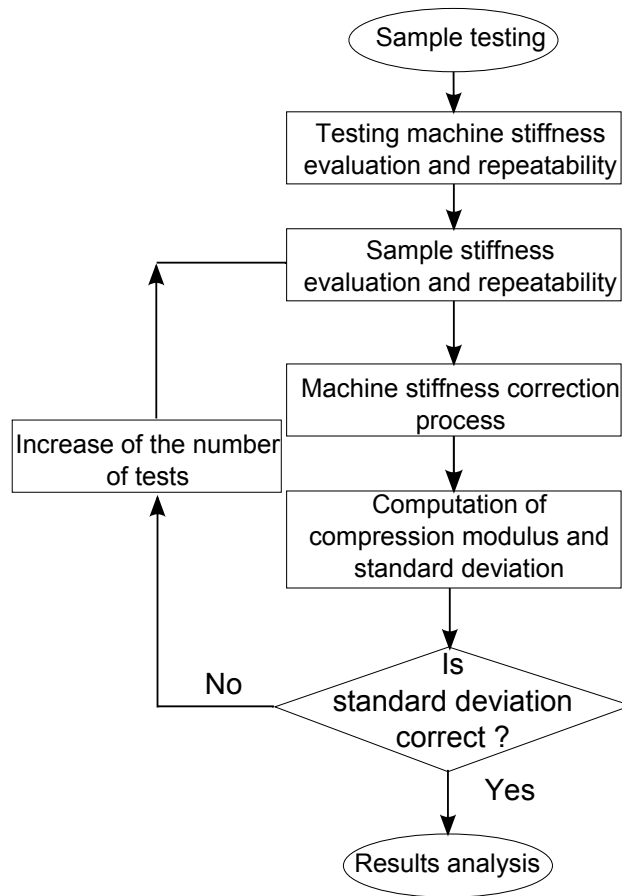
Sample testing

Testing machine stiffness evaluation and repeatability

Sample stiffness evaluation and repeatability

Machine stiffness correction process

Increase of the number of tests

Computation of compression modulus and standard deviation

Is standard deviation correct ?

No

Yes

Results analysis